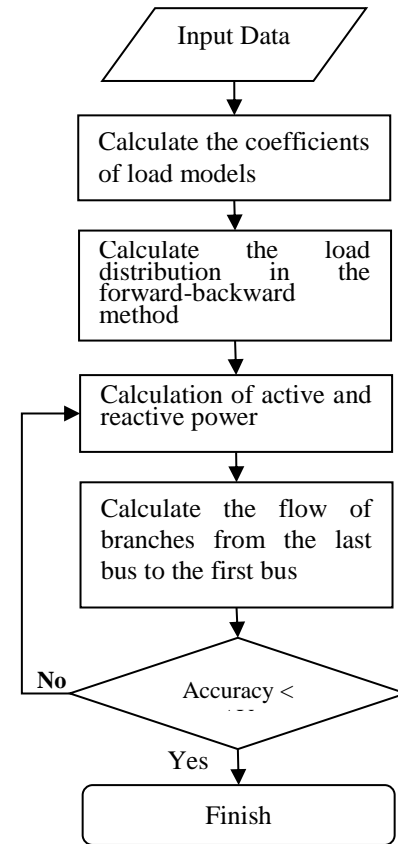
Input Data

Calculate the coefficients of load models

Calculate the load distribution in the forward-backward method

Calculation of active and reactive power

Calculate the flow of branches from the last bus to the first bus

No

Accuracy < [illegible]

Yes

Finish